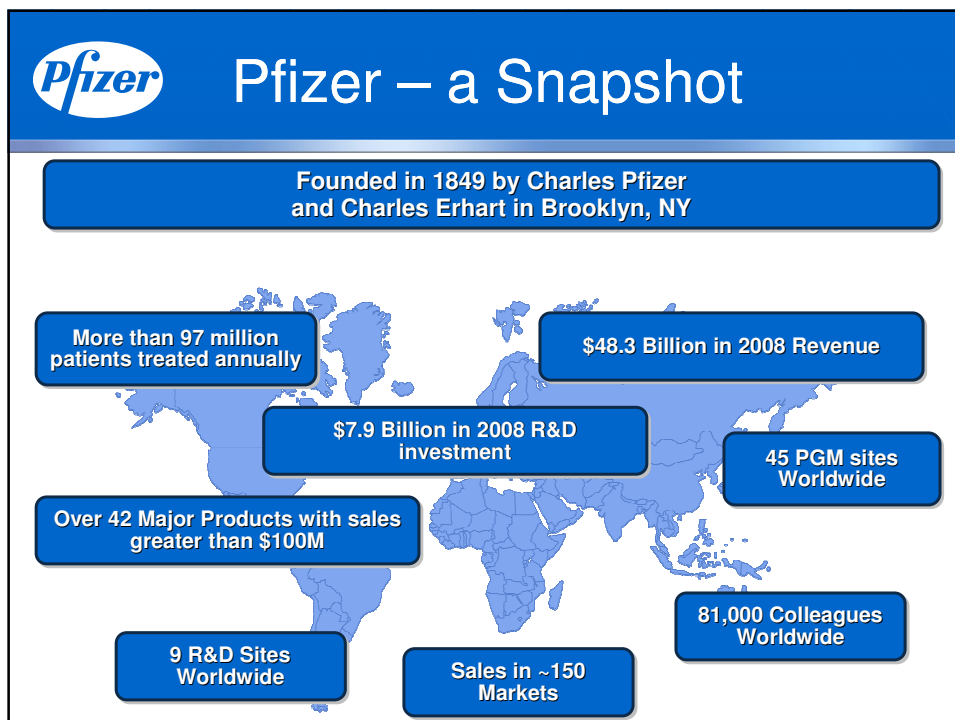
Pfizer

Pfizer – a Snapshot

Founded in 1849 by Charles Pfizer and Charles Erhart in Brooklyn, NY

More than 97 million patients treated annually

$48.3 Billion in 2008 Revenue

$7.9 Billion in 2008 R&D investment

45 PGM sites Worldwide

Over 42 Major Products with sales greater than $100M

81,000 Colleagues Worldwide

9 R&D Sites Worldwide

Sales in ~150 Markets